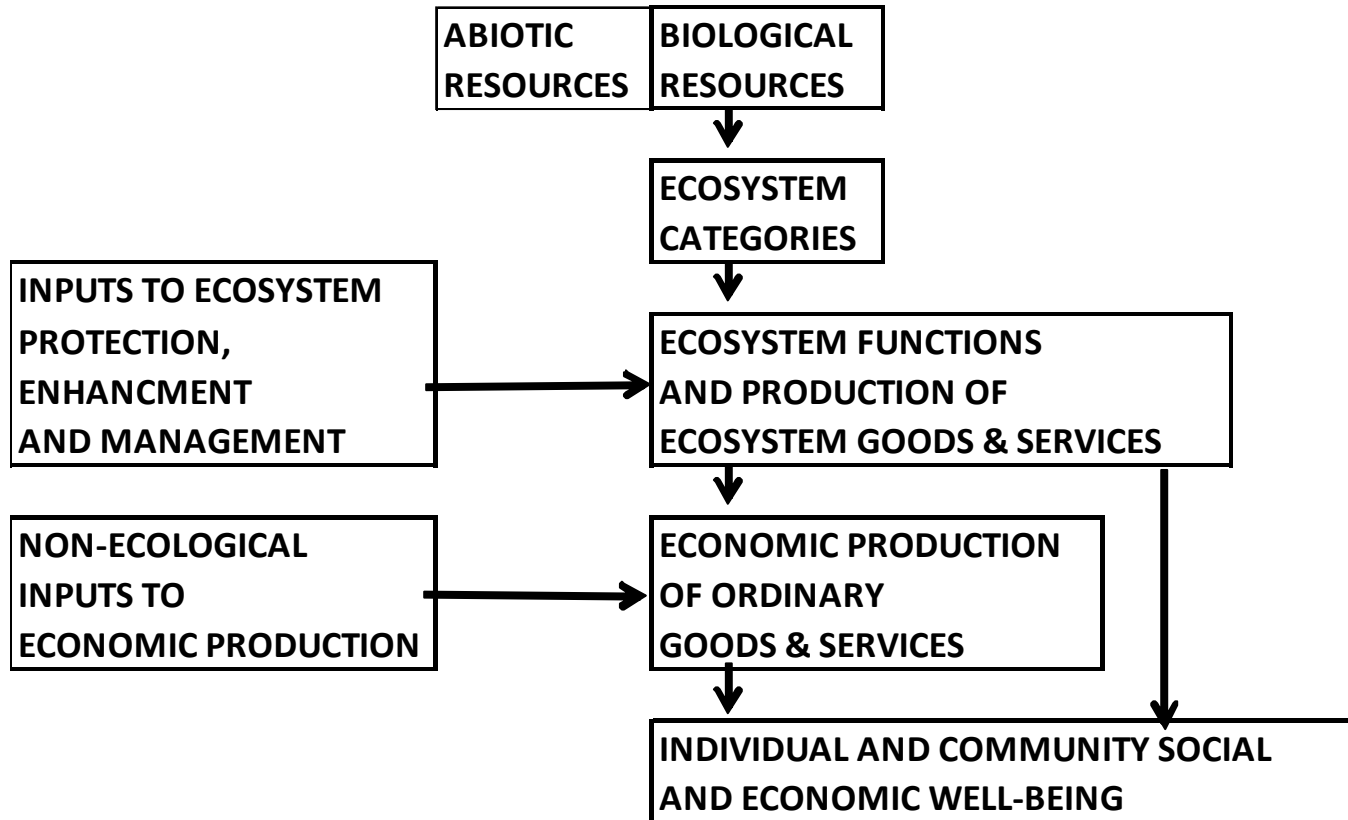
ABIOTIC RESOURCES

BIOLOGICAL RESOURCES

ECOSYSTEM CATEGORIES

INPUTS TO ECOSYSTEM PROTECTION, ENHANCMENT AND MANAGEMENT

ECOSYSTEM FUNCTIONS AND PRODUCTION OF ECOSYSTEM GOODS & SERVICES

NON-ECOLOGICAL INPUTS TO ECONOMIC PRODUCTION

ECONOMIC PRODUCTION OF ORDINARY GOODS & SERVICES

INDIVIDUAL AND COMMUNITY SOCIAL AND ECONOMIC WELL-BEING